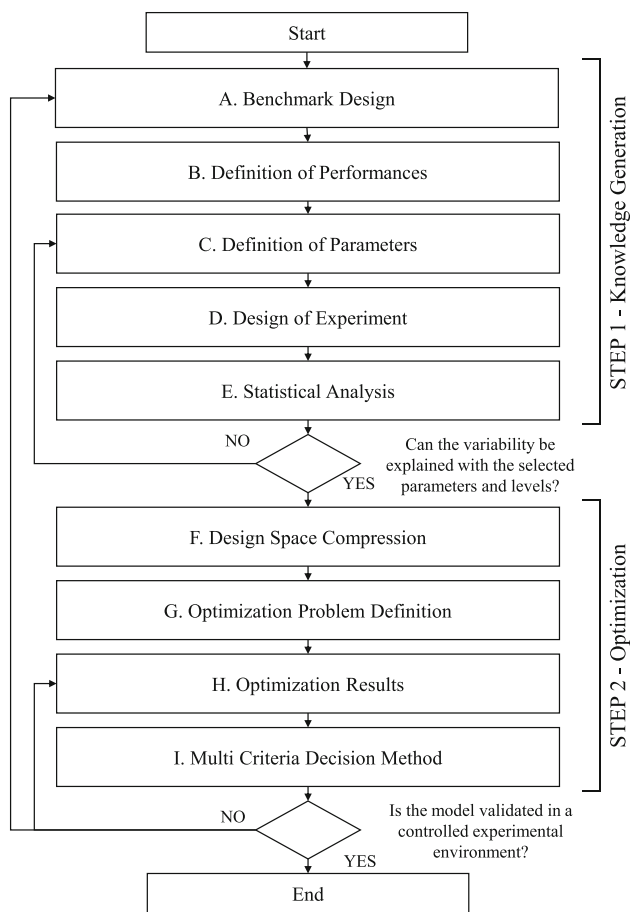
Start

A. Benchmark Design

B. Definition of Performances

C. Definition of Parameters

D. Design of Experiment

E. Statistical Analysis

STEP 1 - Knowledge Generation

NO

Can the variability be explained with the selected parameters and levels?

YES

F. Design Space Compression

G. Optimization Problem Definition

H. Optimization Results

I. Multi Criteria Decision Method

STEP 2 - Optimization

NO

Is the model validated in a controlled experimental environment?

YES

End